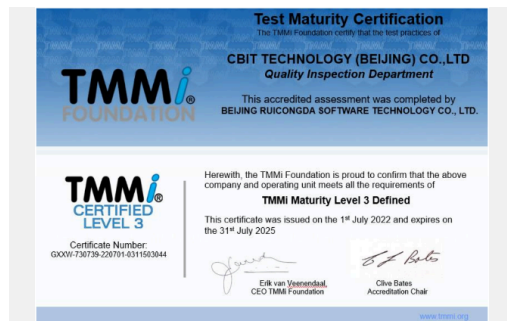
Test Maturity Certification
The TMMi Foundation certify that the test practices of

CBIT TECHNOLOGY (BEIJING) CO.,LTD
Quality Inspection Department

TMMi® FOUNDATION

This accredited assessment was completed by
BEIJING RUICONGDA SOFTWARE TECHNOLOGY CO., LTD.

TMMi CERTIFIED LEVEL 3

Certificate Number:
GXXW-730739-220701-0311503044

Herewith, the TMMi Foundation is proud to confirm that the above company and operating unit meets all the requirements of

TMMi Maturity Level 3 Defined

This certificate was issued on the 1st July 2022 and expires on the 31st July 2025

Erik van Veenendaal
CEO TMMi Foundation

Clive Bates
Accreditation Chair

www.tmmi.org